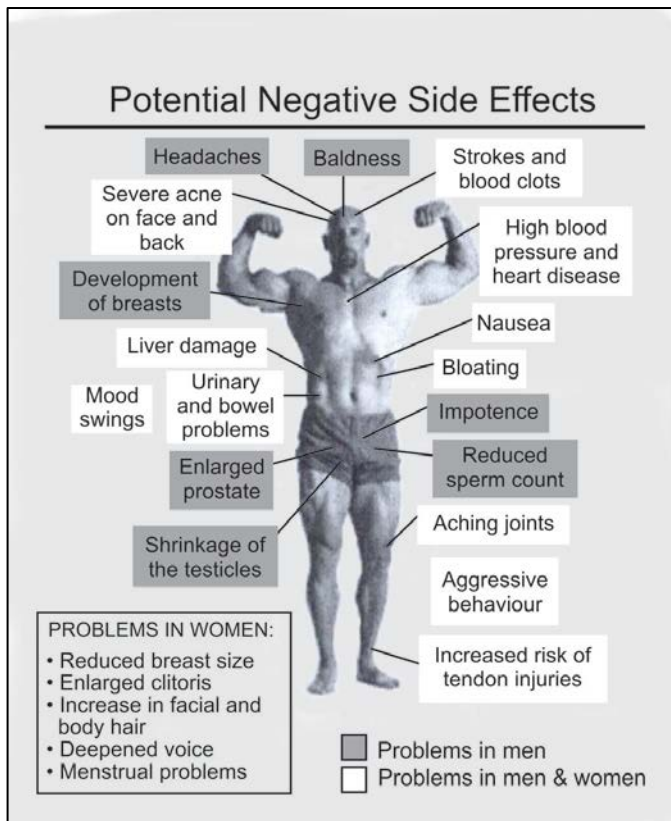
Potential Negative Side Effects

Headaches

Baldness

Strokes and blood clots

Severe acne on face and back

High blood pressure and heart disease

Development of breasts

Nausea

Liver damage

Bloating

Mood swings

Urinary and bowel problems

Impotence

Enlarged prostate

Reduced sperm count

Aching joints

Shrinkage of the testicles

Aggressive behaviour

Increased risk of tendon injuries

PROBLEMS IN WOMEN:
• Reduced breast size
• Enlarged clitoris
• Increase in facial and body hair
• Deepened voice
• Menstrual problems

Problems in men
Problems in men & women